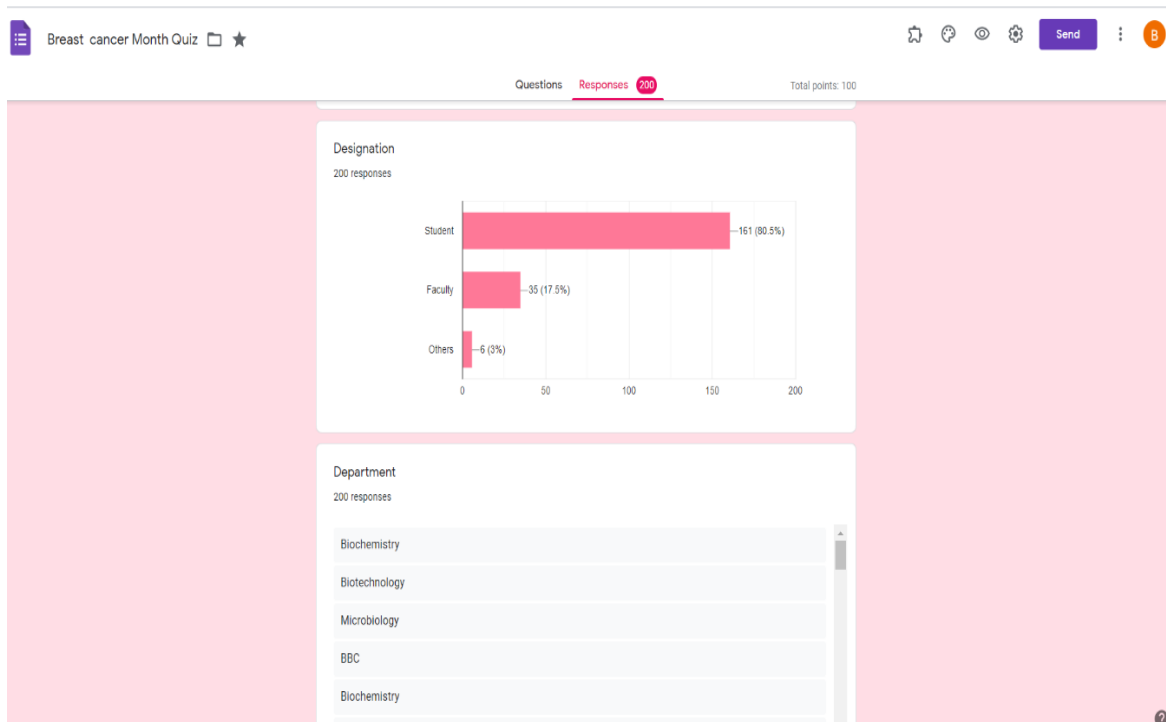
Breast cancer Month Quiz

Send

B

Questions Responses 200

Total points: 100

Designation

200 responses

| Designation | Responses |
|---|---|
| Student | 161 (80.5%) |
| Faculty | 35 (17.5%) |
| Others | 6 (3%) |

0 50 100 150 200

Department

200 responses

Biochemistry

Biotechnology

Microbiology

BBC

Biochemistry